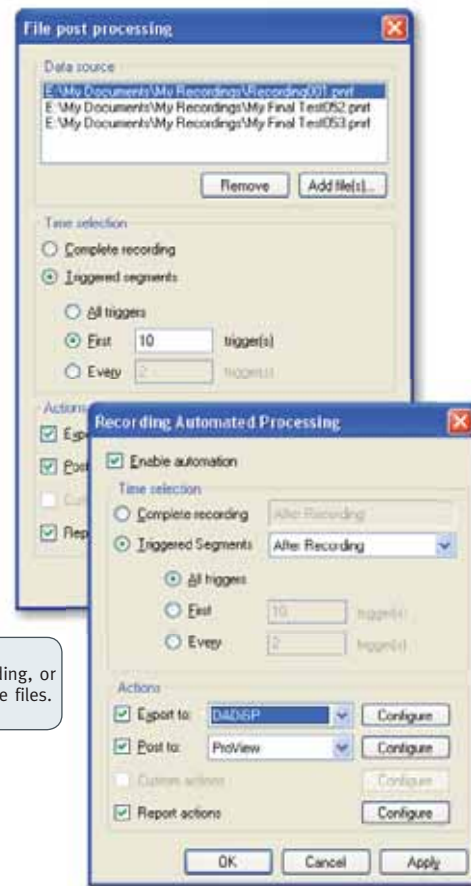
File post processing

Data source

E:\My Documents\My Recordings\Recording001.pnrf
E:\My Documents\My Recordings\My Final Test052.pnrf
E:\My Documents\My Recordings\My Final Test053.pnrf

Remove
Add file(s)...

Time selection

Complete recording
Triggered segments
All triggers
First 10 trigger(s)
Every 2 trigger(s)

Actions
Exp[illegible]
Post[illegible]
Cust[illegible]
Rep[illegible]

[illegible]ling, or
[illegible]e files.

Recording Automated Processing

Enable automation

Time selection
Complete recording After Recording
Triggered Segments After Recording
All triggers
First 10 trigger(s)
Every 2 trigger(s)

Actions
Export to: DADiSP Configure
Post to: ProView Configure
Custom actions Configure
Report actions Configure

OK
Cancel
Apply